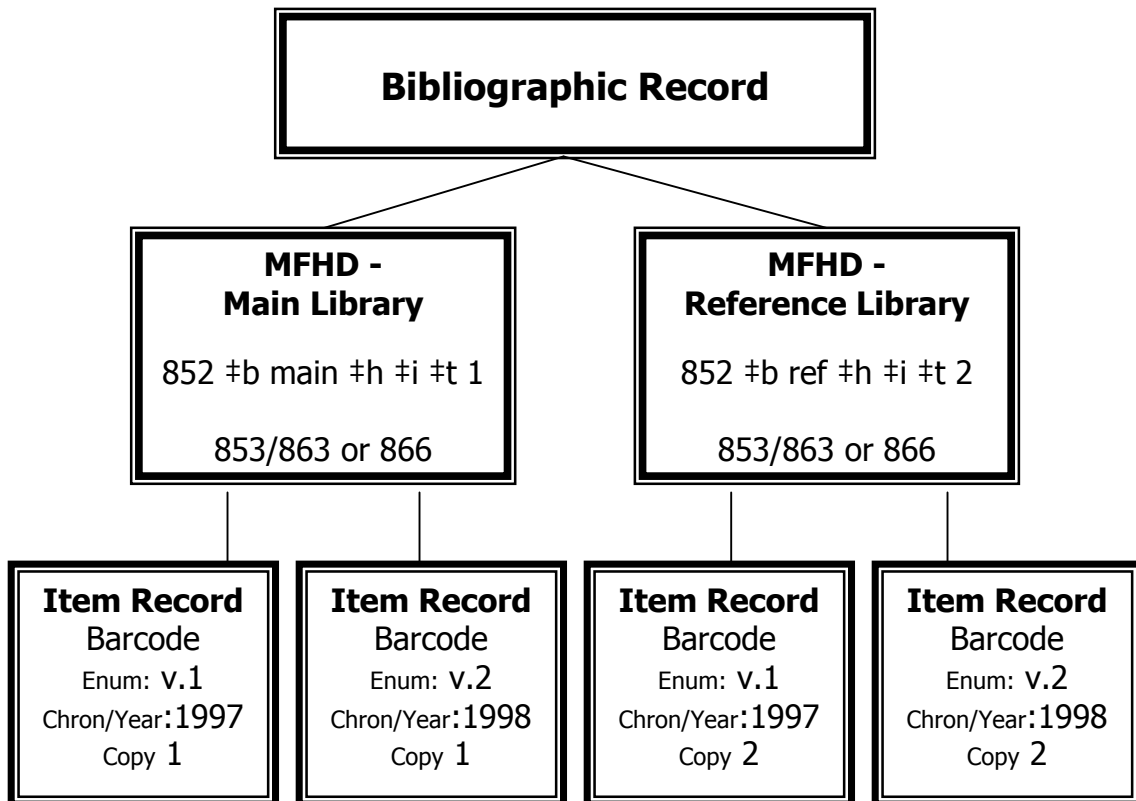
Bibliographic Record

MFHD -
Main Library

852 ‡b main ‡h ‡i ‡t 1

853/863 or 866

MFHD -
Reference Library

852 ‡b ref ‡h ‡i ‡t 2

853/863 or 866

Item Record
Barcode
Enum: v.1
Chron/Year:1997
Copy 1

Item Record
Barcode
Enum: v.2
Chron/Year:1998
Copy 1

Item Record
Barcode
Enum: v.1
Chron/Year:1997
Copy 2

Item Record
Barcode
Enum: v.2
Chron/Year:1998
Copy 2